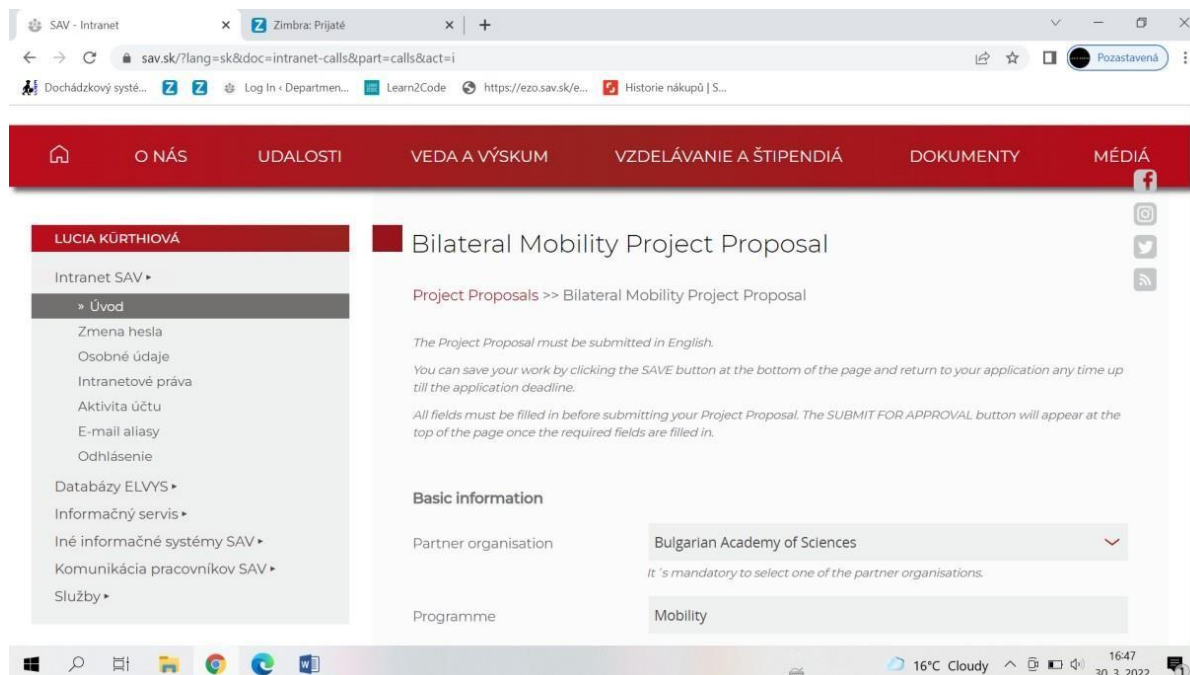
SAV - Intranet
Zimbra: Prijaté
sav.sk/?lang=sk&doc=intranet-calls&part=calls&act=i
Pozastavená
Dochádzkový systé... Log In ‹ Departmen... Learn2Code https://ezo.sav.sk/e... Historie nákupů | S...

O NÁS UDALOSTI VEDA A VÝSKUM VZDELÁVANIE A ŠTIPENDIÁ DOKUMENTY MÉDIÁ

LUCIA KÜRTHIOVÁ

Intranet SAV ▸
» Úvod
Zmena hesla
Osobné údaje
Intranetové práva
Aktivita účtu
E-mail aliasy
Odhlásenie
Databázy ELVYS ▸
Informačný servis ▸
Iné informačné systémy SAV ▸
Komunikácia pracovníkov SAV ▸
Služby ▸

Bilateral Mobility Project Proposal

Project Proposals >> Bilateral Mobility Project Proposal

The Project Proposal must be submitted in English.

You can save your work by clicking the SAVE button at the bottom of the page and return to your application any time up till the application deadline.

All fields must be filled in before submitting your Project Proposal. The SUBMIT FOR APPROVAL button will appear at the top of the page once the required fields are filled in.

Basic information

Partner organisation
Bulgarian Academy of Sciences
It´s mandatory to select one of the partner organisations.

Programme
Mobility

16°C Cloudy 16:47 30. 3. 2022